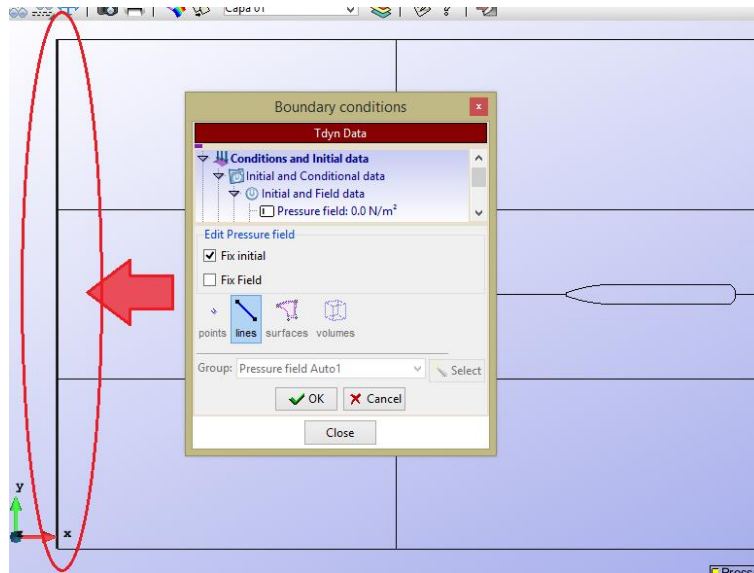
Capa 01

Boundary conditions

Tdyn Data

Conditions and Initial data
Initial and Conditional data
Initial and Field data
Pressure field: 0.0 N/m$^2$

Edit Pressure field

Fix initial

Fix Field

points lines surfaces volumes

Group: Pressure field Auto1

Select

OK

Cancel

Close

y

x

Press